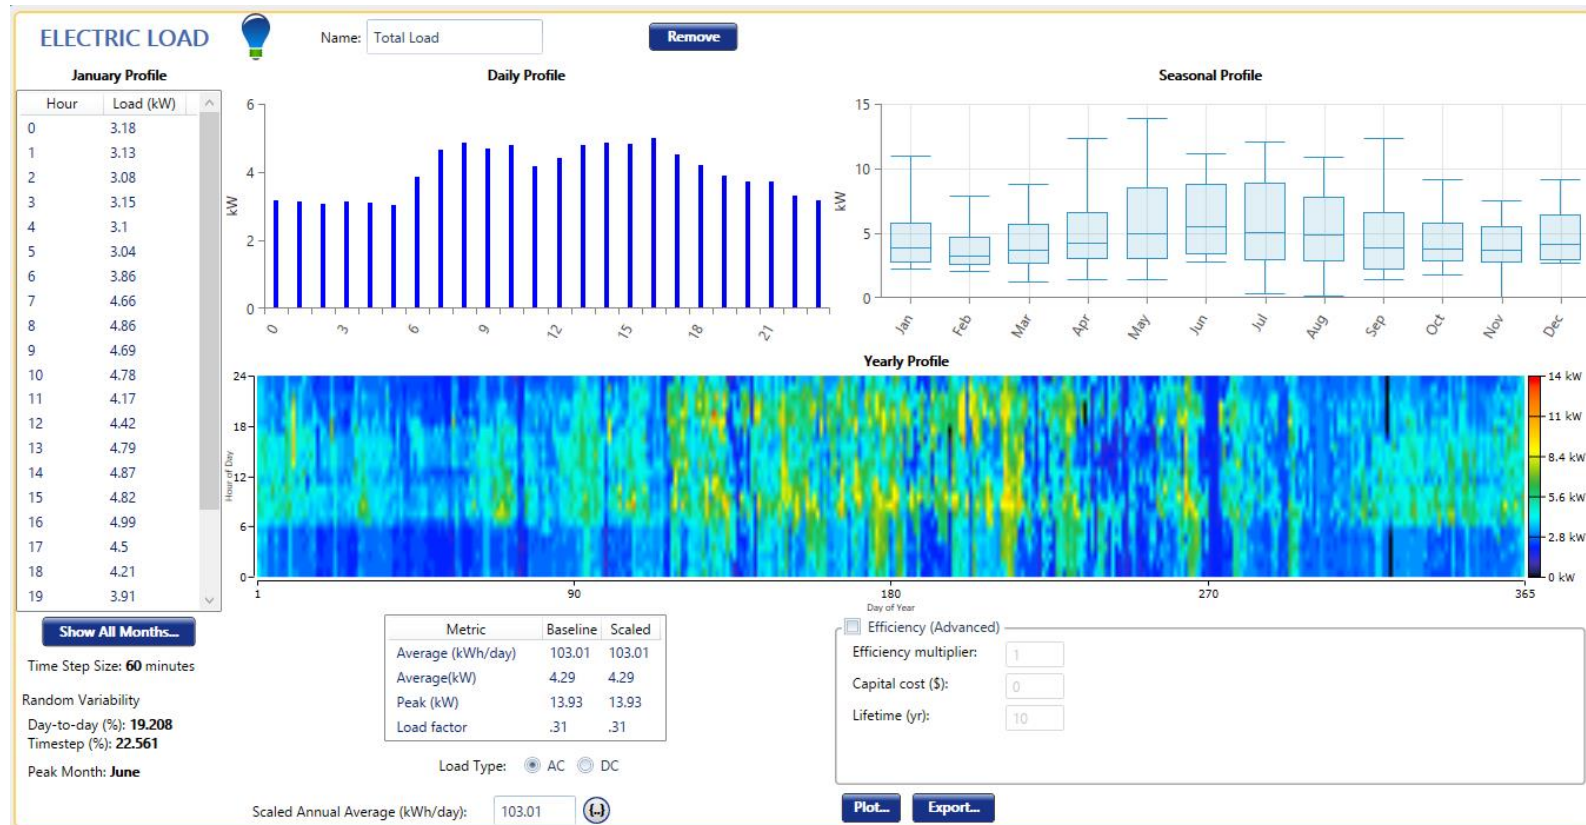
ELECTRIC LOAD

Name: Total Load

Remove

January Profile

| Hour | Load (kW) |
|---|---|
| 0 | 3.18 |
| 1 | 3.13 |
| 2 | 3.08 |
| 3 | 3.15 |
| 4 | 3.1 |
| 5 | 3.04 |
| 6 | 3.86 |
| 7 | 4.66 |
| 8 | 4.86 |
| 9 | 4.69 |
| 10 | 4.78 |
| 11 | 4.17 |
| 12 | 4.42 |
| 13 | 4.79 |
| 14 | 4.87 |
| 15 | 4.82 |
| 16 | 4.99 |
| 17 | 4.5 |
| 18 | 4.21 |
| 19 | 3.91 |

Show All Months...

Time Step Size: 60 minutes

Random Variability
Day-to-day (%): 19.208
Timestep (%): 22.561

Peak Month: June

Daily Profile

6
4
2
0
kW
0 3 6 9 12 15 18 21

Seasonal Profile

15
10
5
0
kW
Jan Feb Mar Apr May Jun Jul Aug Sep Oct Nov Dec

Yearly Profile

24
18
12
6
0
Hour of Day
1 90 180 270 365
Day of Year

14 kW
11 kW
8.4 kW
5.6 kW
2.8 kW
0 kW

| Metric | Baseline | Scaled |
|---|---|---|
| Average (kWh/day) | 103.01 | 103.01 |
| Average(kW) | 4.29 | 4.29 |
| Peak (kW) | 13.93 | 13.93 |
| Load factor | .31 | .31 |

Load Type: AC DC

Scaled Annual Average (kWh/day): 103.01 (...)

Efficiency (Advanced)
Efficiency multiplier: 1
Capital cost ($): 0
Lifetime (yr): 10

Plot... Export...